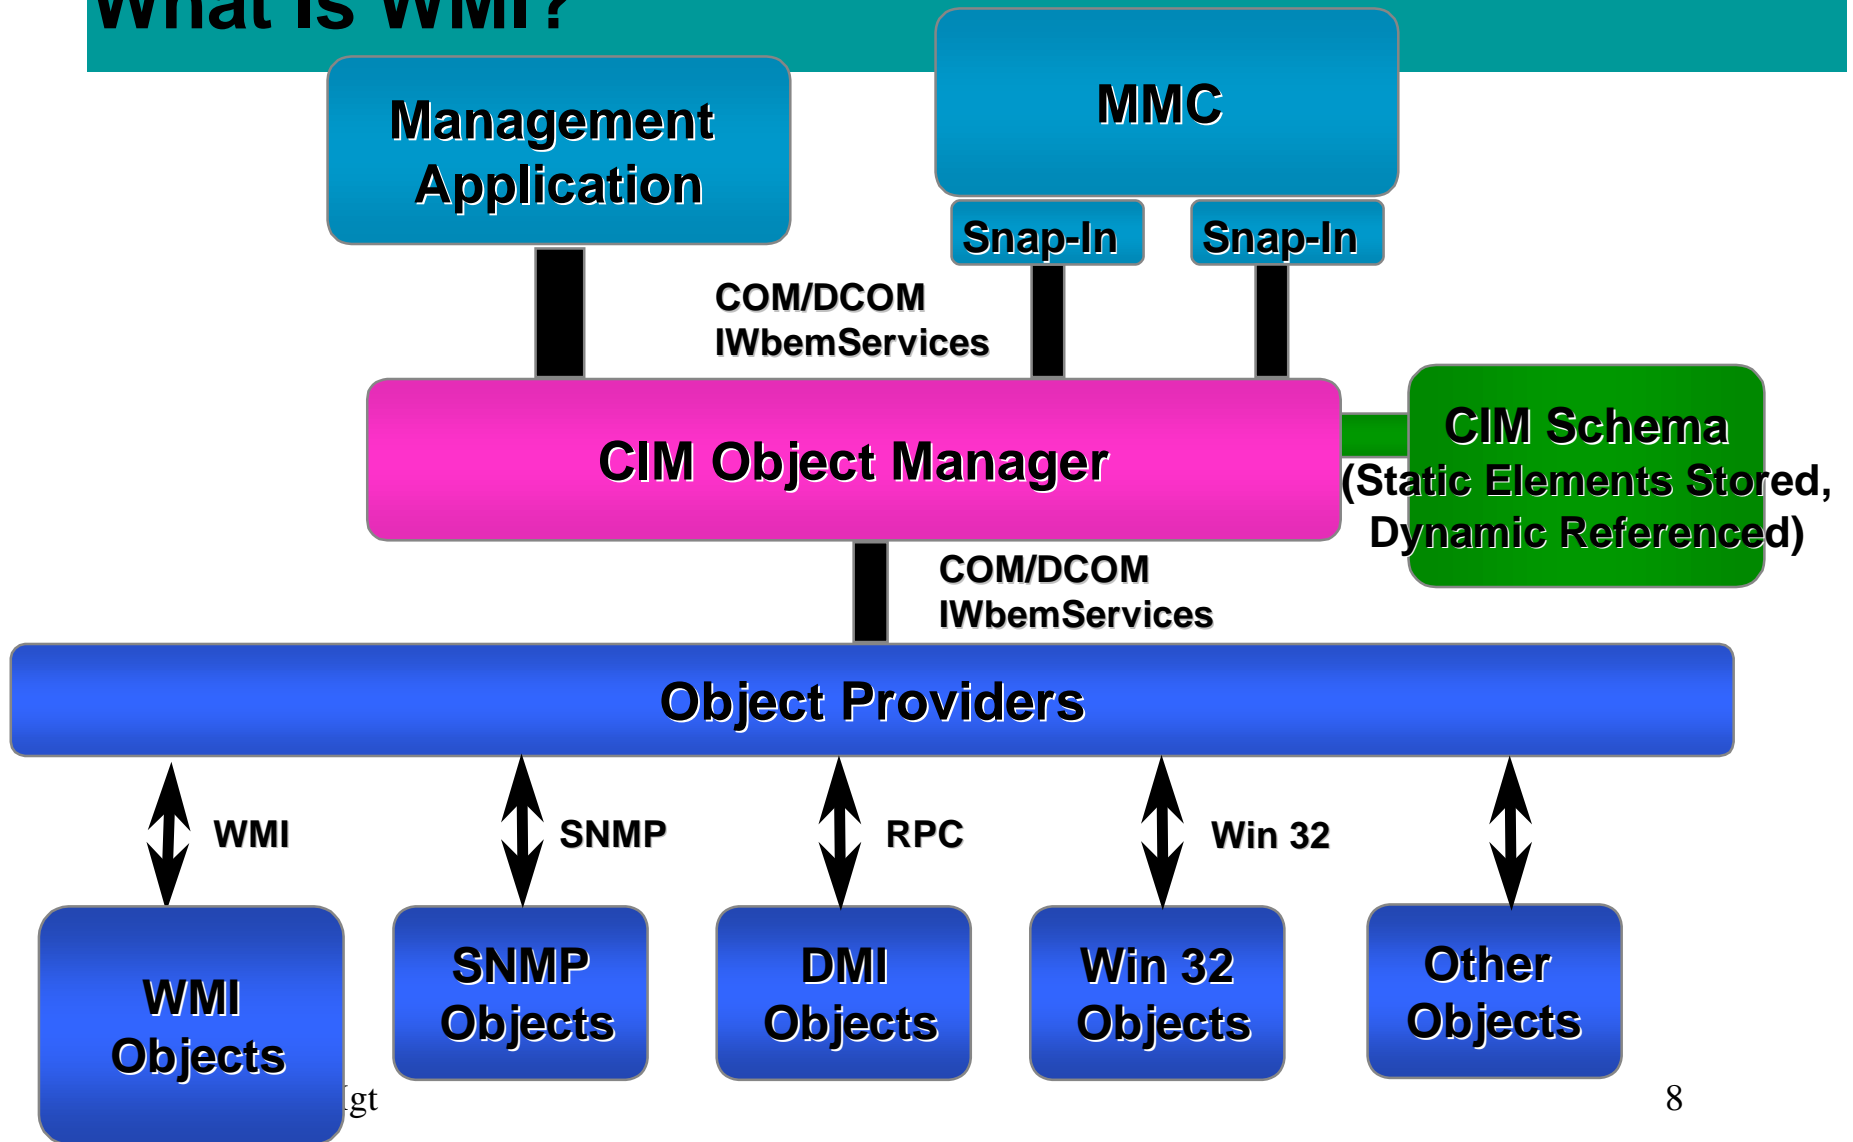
What is WMI?

Management Application

MMC

Snap-In

Snap-In

COM/DCOM
IWbemServices

CIM Object Manager

CIM Schema
(Static Elements Stored, Dynamic Referenced)

COM/DCOM
IWbemServices

Object Providers

WMI

SNMP

RPC

Win 32

WMI Objects

SNMP Objects

DMI Objects

Win 32 Objects

Other Objects

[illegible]gt

8